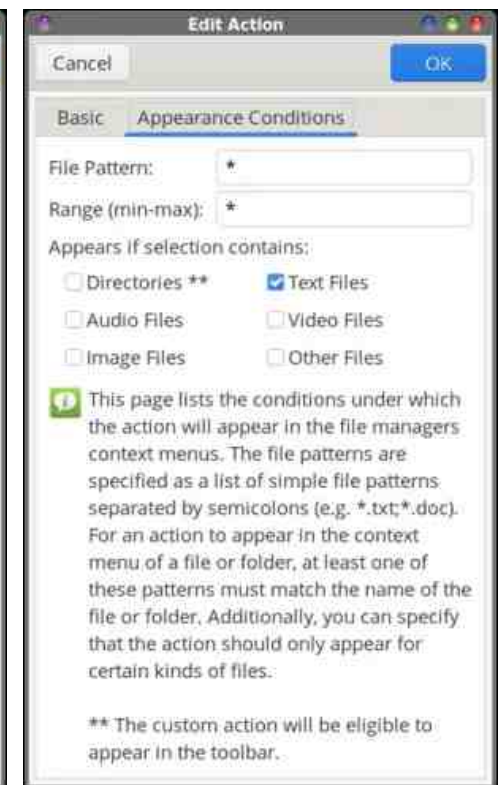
Edit Action

Cancel

OK

Basic

Appearance Conditions

File Pattern: *

Range (min-max): *

Appears if selection contains:

Directories **

Text Files

Audio Files

Video Files

Image Files

Other Files

This page lists the conditions under which the action will appear in the file managers context menus. The file patterns are specified as a list of simple file patterns separated by semicolons (e.g. *.txt;*.doc). For an action to appear in the context menu of a file or folder, at least one of these patterns must match the name of the file or folder. Additionally, you can specify that the action should only appear for certain kinds of files.

** The custom action will be eligible to appear in the toolbar.